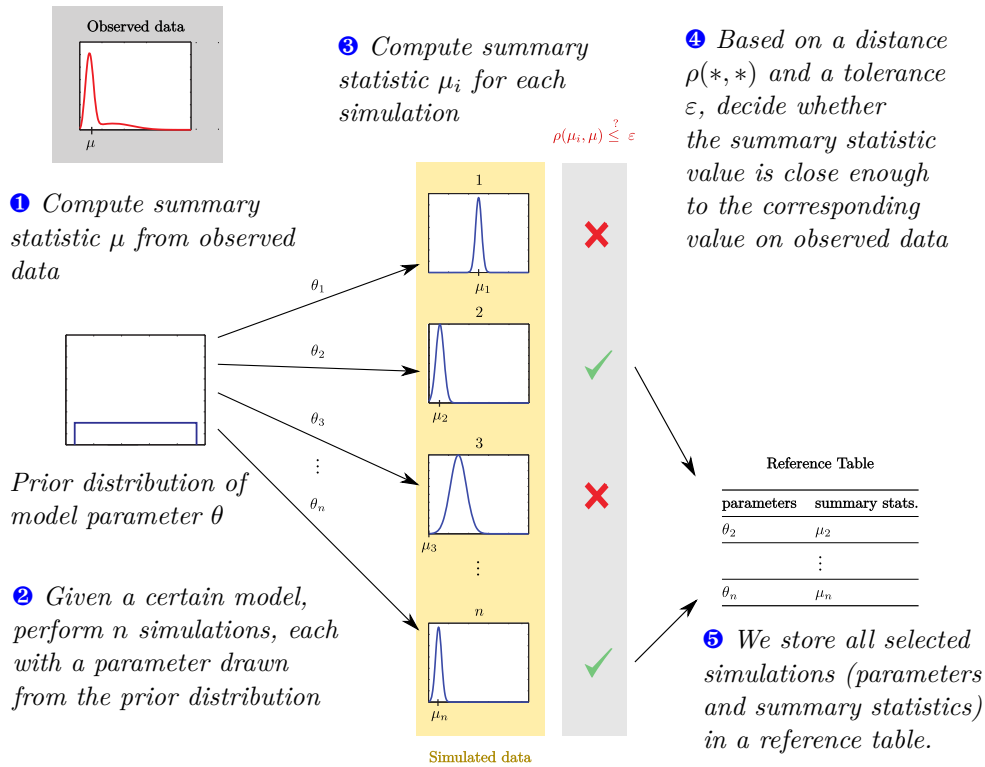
Observed data

$\mu$

❸ Compute summary statistic $\mu_i$ for each simulation

❹ Based on a distance $\rho(*,*)$ and a tolerance $\varepsilon$, decide whether the summary statistic value is close enough to the corresponding value on observed data

$\rho(\mu_i, \mu) \overset{?}{\leq} \varepsilon$

❶ Compute summary statistic $\mu$ from observed data

1

$\mu_1$

$\theta_1$

2

$\theta_2$

$\mu_2$

$\theta_3$

3

$\vdots$

$\theta_n$

$\mu_3$

Prior distribution of model parameter $\theta$

$\vdots$

❷ Given a certain model, perform n simulations, each with a parameter drawn from the prior distribution

$n$

$\mu_n$

Simulated data

Reference Table

| parameters | summary stats. |
|---|---|
| $\theta_2$ | $\mu_2$ |
| | $\vdots$ |
| $\theta_n$ | $\mu_n$ |

❺ We store all selected simulations (parameters and summary statistics) in a reference table.